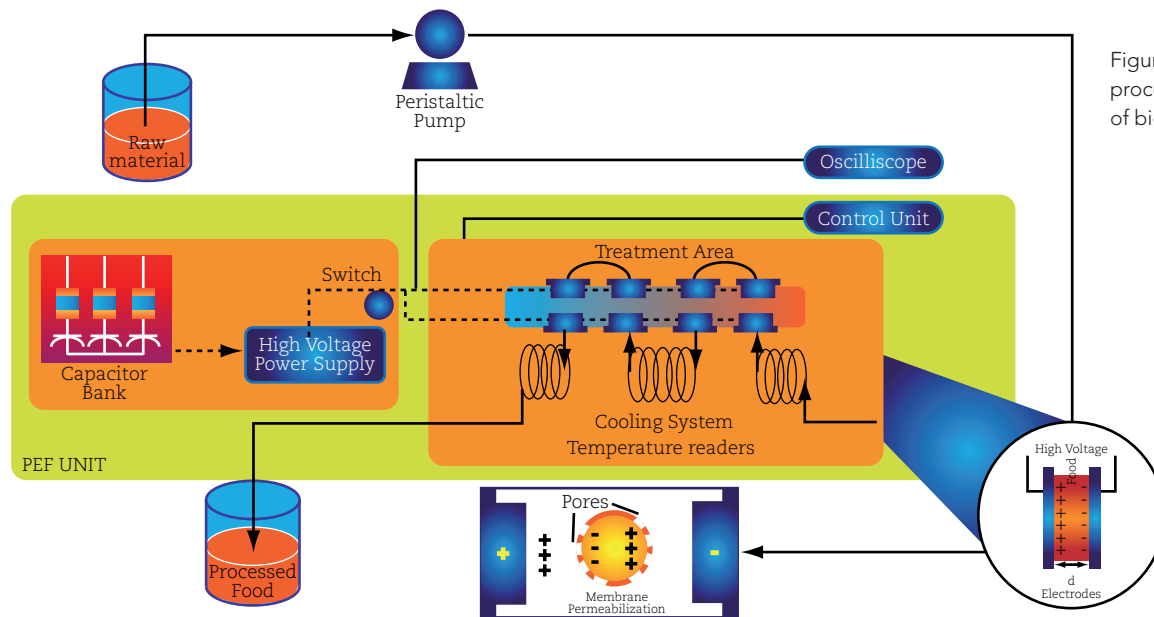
Raw material

Peristaltic Pump

Figur
proc
of bi

Oscilliscope

Control Unit

Treatment Area

Switch

Capacitor Bank

High Voltage Power Supply

Cooling System

Temperature readers

PEF UNIT

High Voltage

Food

d

Electrodes

Pores

+

+
+
+

- +
- +
- +

-

Membrane Permeabilization

Processed Food